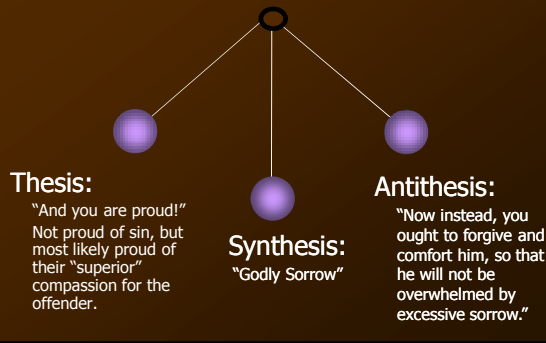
Thesis:
"And you are proud!"
Not proud of sin, but most likely proud of their "superior" compassion for the offender.

Synthesis:
"Godly Sorrow"

Antithesis:
"Now instead, you ought to forgive and comfort him, so that he will not be overwhelmed by excessive sorrow."